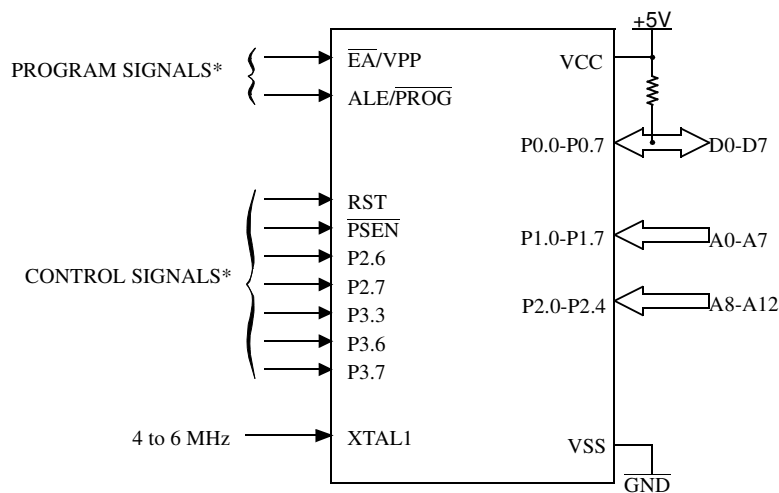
+5V

PROGRAM SIGNALS*

$\overline{EA}$/VPP

ALE/$\overline{PROG}$

VCC

P0.0-P0.7

D0-D7

CONTROL SIGNALS*

RST

$\overline{PSEN}$

P2.6

P2.7

P3.3

P3.6

P3.7

P1.0-P1.7

A0-A7

P2.0-P2.4

A8-A12

4 to 6 MHz

XTAL1

VSS

$\overline{GND}$